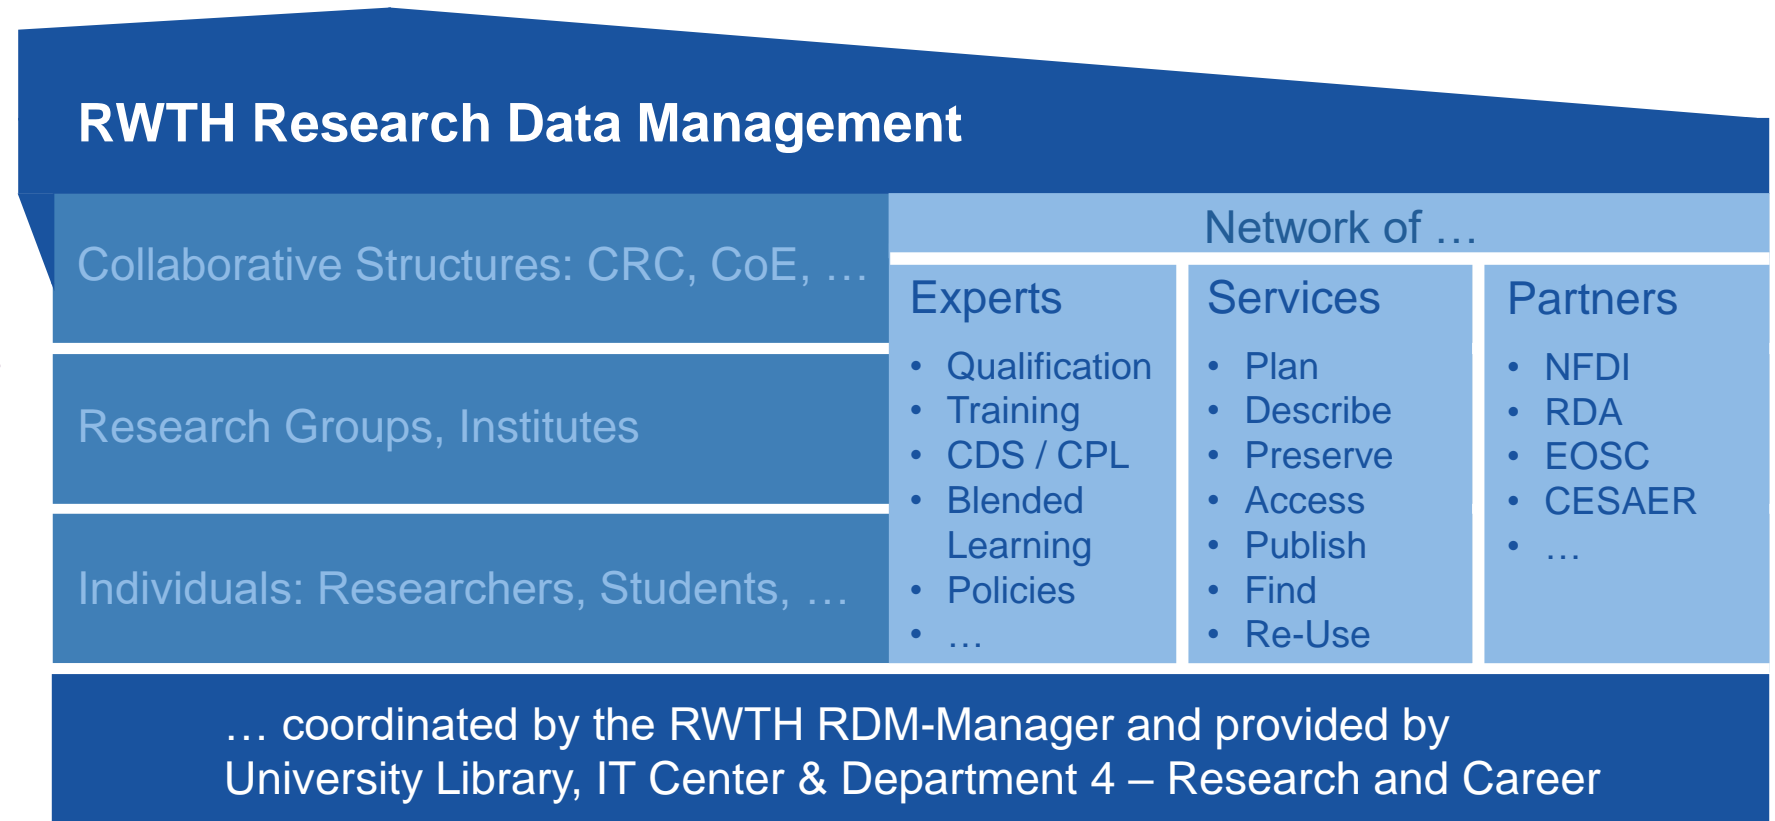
RWTH Research Data Management

Collaborative Structures: CRC, CoE, …

Research Groups, Institutes

Individuals: Researchers, Students, …

Network of …

Experts

- Qualification
- Training
- CDS / CPL
- Blended Learning
- Policies
- …

Services

- Plan
- Describe
- Preserve
- Access
- Publish
- Find
- Re-Use

Partners

- NFDI
- RDA
- EOSC
- CESAER
- …

… coordinated by the RWTH RDM-Manager and provided by University Library, IT Center & Department 4 – Research and Career